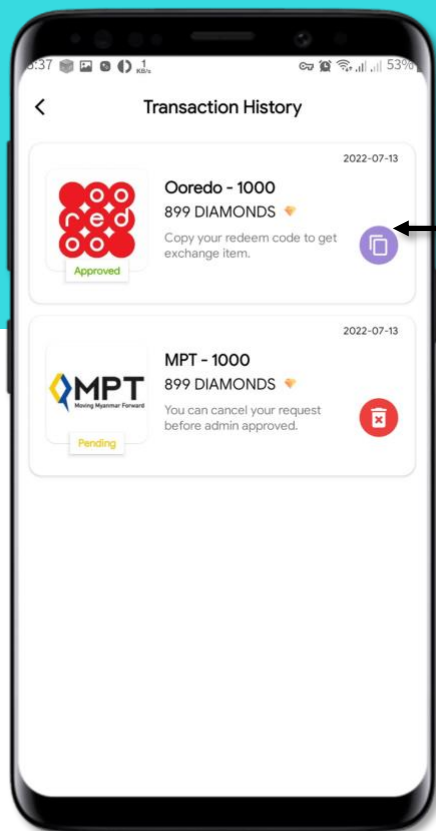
5:37 1 KB/s 53%

Transaction History

2022-07-13

ooredoo

Approved

Ooredo - 1000

899 DIAMONDS

Copy your redeem code to get exchange item.

2022-07-13

MPT
Moving Myanmar Forward

Pending

MPT - 1000

899 DIAMONDS

You can cancel your request before admin approved.